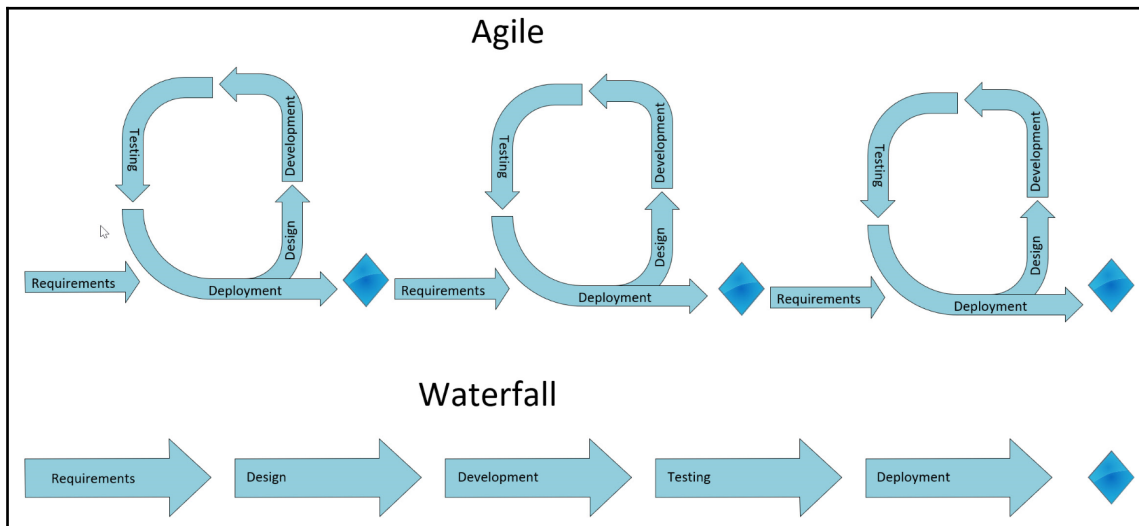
Agile

Testing
Development
Design
Requirements
Deployment

Testing
Development
Design
Requirements
Deployment

Testing
Development
Design
Requirements
Deployment

Waterfall

Requirements
Design
Development
Testing
Deployment